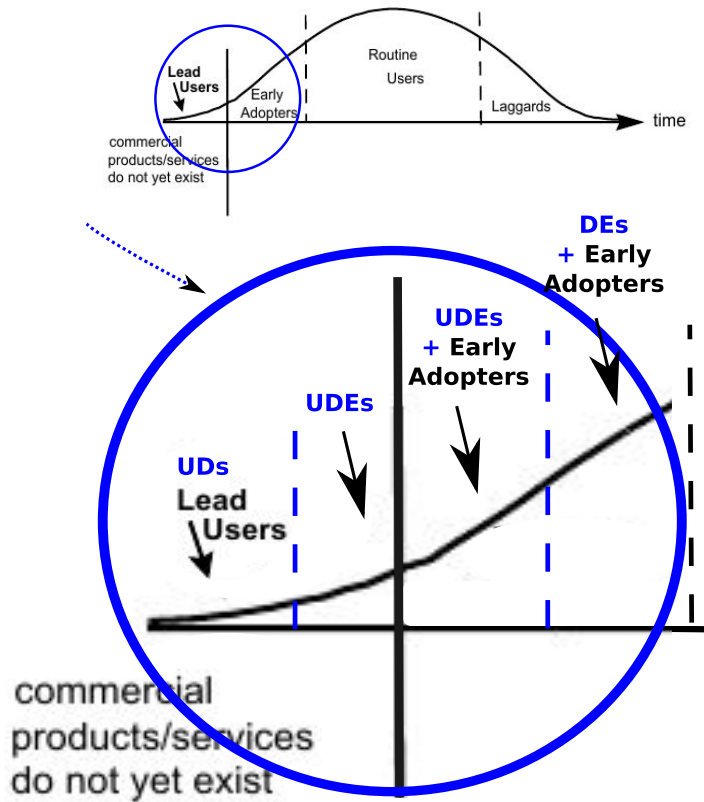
Lead Users

Early Adopters

Routine Users

Laggards

time

commercial products/services do not yet exist

DEs + Early Adopters

UDEs + Early Adopters

UDEs

UDs Lead Users

commercial products/services do not yet exist